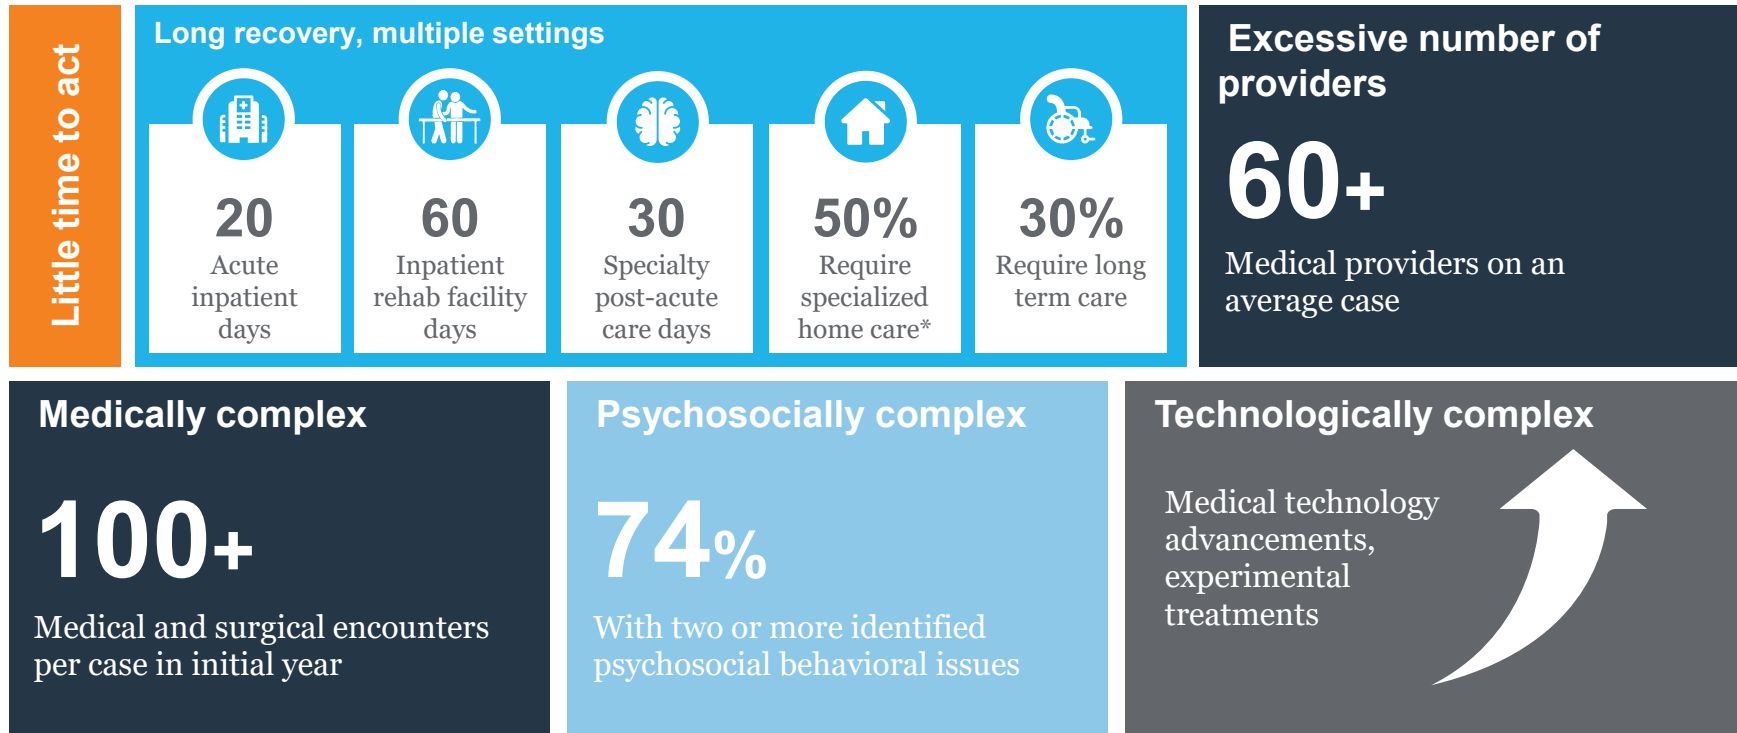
Little time to act

Long recovery, multiple settings

20
Acute inpatient days

60
Inpatient rehab facility days

30
Specialty post-acute care days

50%
Require specialized home care*

30%
Require long term care

Excessive number of providers

60+

Medical providers on an average case

Medically complex

100+

Medical and surgical encounters per case in initial year

Psychosocially complex

74%

With two or more identified psychosocial behavioral issues

Technologically complex

Medical technology advancements, experimental treatments